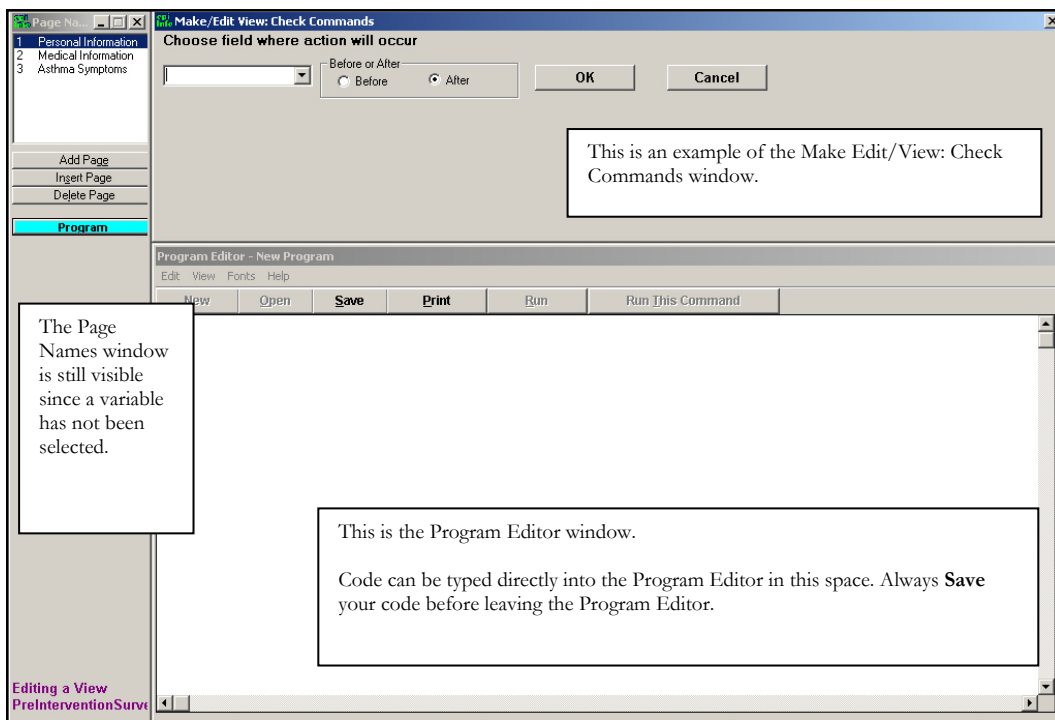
Page Na...

1 Personal Information
2 Medical Information
3 Asthma Symptoms

Add Page
Insert Page
Delete Page

Program

Make/Edit View: Check Commands

Choose field where action will occur

Before or After
Before
After

OK

Cancel

This is an example of the Make Edit/View: Check Commands window.

Program Editor - New Program

Edit View Fonts Help

New Open Save Print Run Run This Command

The Page Names window is still visible since a variable has not been selected.

This is the Program Editor window.

Code can be typed directly into the Program Editor in this space. Always **Save** your code before leaving the Program Editor.

Editing a View
PreInterventionSurve